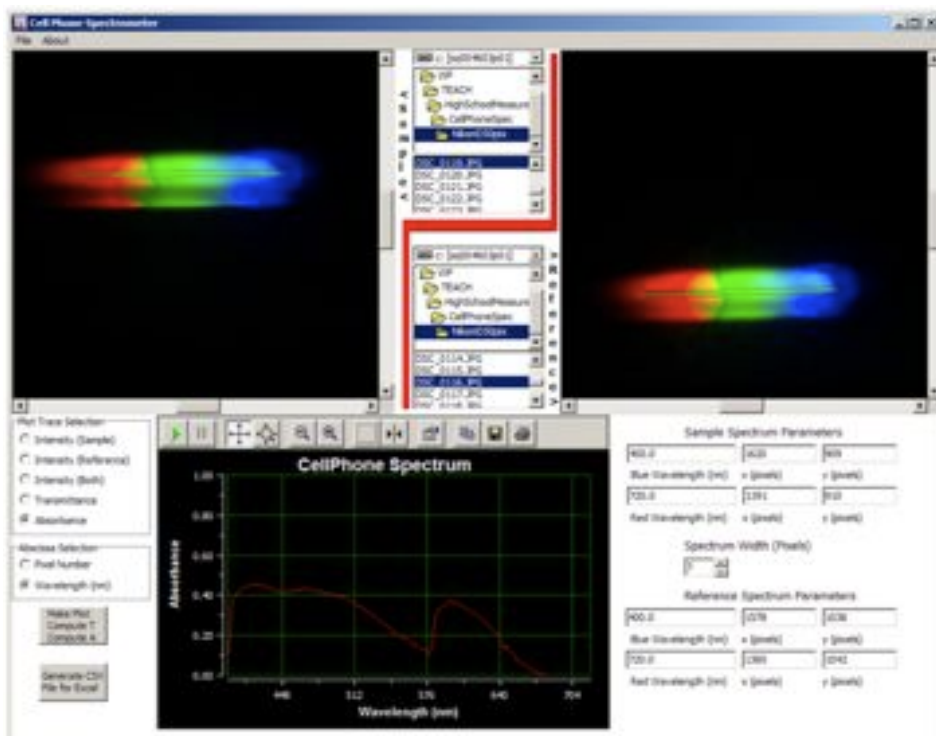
Cell Phone Spectrometer
File About

c: [os](HKC)[c:]
VIP
TEACH
HighSchoolMeasure
CellPhoneSpec
NikonD3Xpax
DSC_0119.JPG
DSC_0120.JPG
DSC_0121.JPG
DSC_0122.JPG

< Sample <

c: [os](HKC)[c:]
VIP
TEACH
HighSchoolMeasure
CellPhoneSpec
NikonD3Xpax
DSC_0114.JPG
DSC_0115.JPG
DSC_0116.JPG
DSC_0117.JPG

> Reference >

Plot Trace Selection
Intensity (Sample)
Intensity (Reference)
Intensity (Both)
Transmittance
Absorbance

Abscissa Selection
Pixel Number
Wavelength (nm)

Make Plot Compute T Compute A

Generate CSV File for Excel

CellPhone Spectrum
1.00
0.80
0.60
0.40
0.20
0.00
Absorbance
448
512
576
640
704
Wavelength (nm)

Sample Spectrum Parameters
400.0
1620
909
Blue Wavelength (nm)
x (pixels)
y (pixels)
720.0
1391
910
Red Wavelength (nm)
x (pixels)
y (pixels)

Spectrum Width (Pixels)
5

Reference Spectrum Parameters
400.0
1578
1036
Blue Wavelength (nm)
x (pixels)
y (pixels)
720.0
1365
1042
Red Wavelength (nm)
x (pixels)
y (pixels)